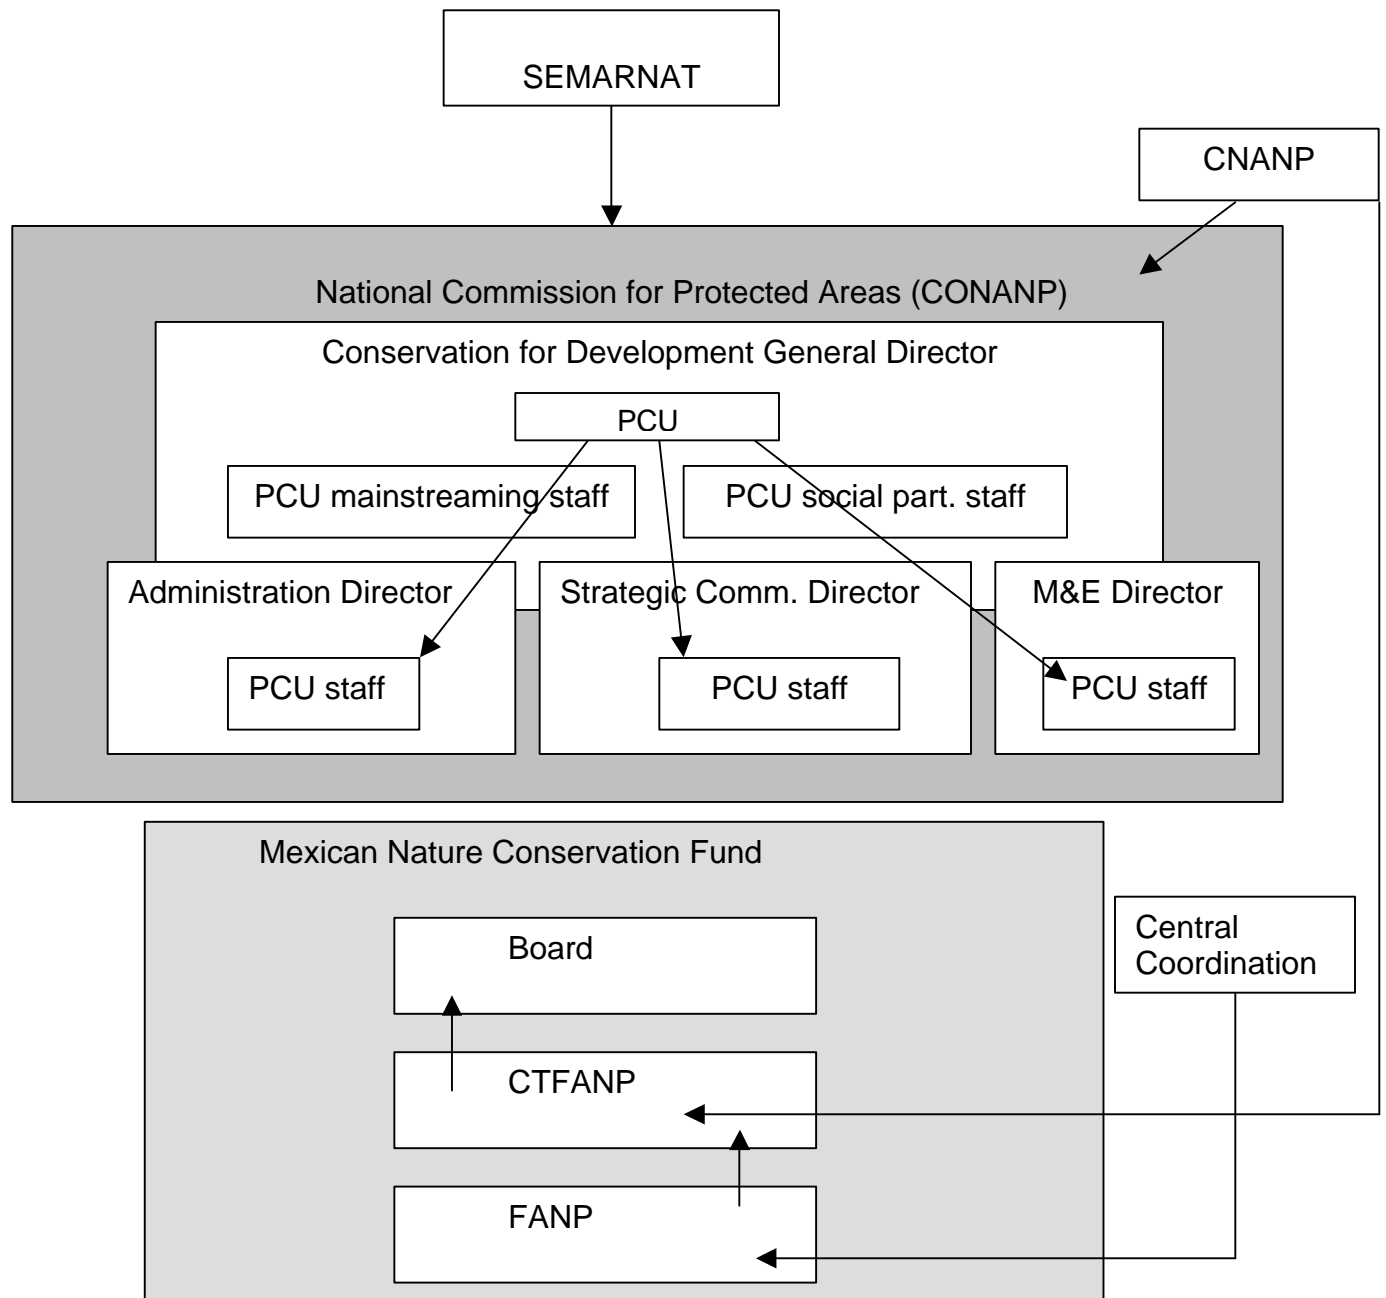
SEMARNAT

CNANP

National Commission for Protected Areas (CONANP)

Conservation for Development General Director

PCU

PCU mainstreaming staff

PCU social part. staff

Administration Director

Strategic Comm. Director

M&E Director

PCU staff

PCU staff

PCU staff

Mexican Nature Conservation Fund

Board

CTFANP

FANP

Central Coordination